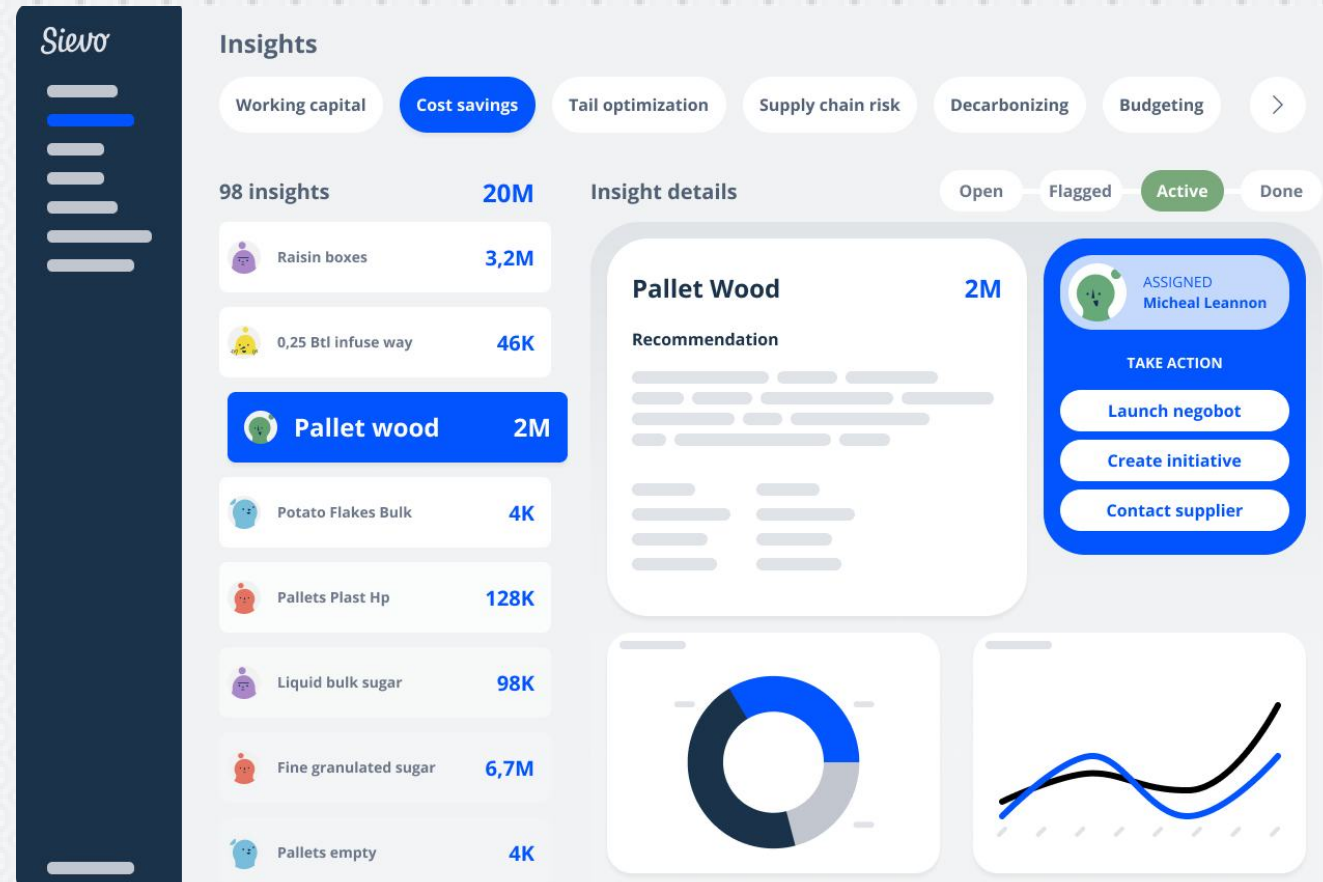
Sievo

Insights

Working capital
Cost savings
Tail optimization
Supply chain risk
Decarbonizing
Budgeting
>

98 insights 20M

Raisin boxes 3,2M

0,25 Btl infuse way 46K

Pallet wood 2M

Potato Flakes Bulk 4K

Pallets Plast Hp 128K

Liquid bulk sugar 98K

Fine granulated sugar 6,7M

Pallets empty 4K

Insight details

Open
Flagged
Active
Done

Pallet Wood 2M

Recommendation

ASSIGNED
Micheal Leannon

TAKE ACTION

Launch negobot
Create initiative
Contact supplier